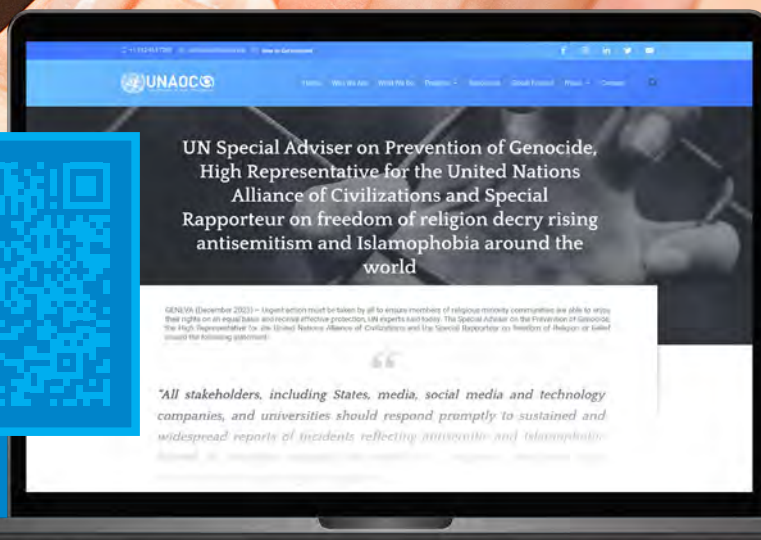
UNAOC

Home Who We Are What We Do Projects Resources Global Forum Press Contact

UN Special Adviser on Prevention of Genocide, High Representative for the United Nations Alliance of Civilizations and Special Rapporteur on freedom of religion decry rising antisemitism and Islamophobia around the world

GENEVA (December 2023) – Urgent action must be taken by all to ensure members of religious minority communities are able to enjoy their rights on an equal basis and receive effective protection, UN experts said today. The Special Adviser on the Prevention of Genocide, the High Representative for the United Nations Alliance of Civilizations and the Special Rapporteur on freedom of Religion or Belief issued the following statement:

"All stakeholders, including States, media, social media and technology companies, and universities should respond promptly to sustained and widespread reports of incidents reflecting antisemitic and Islamophobic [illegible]